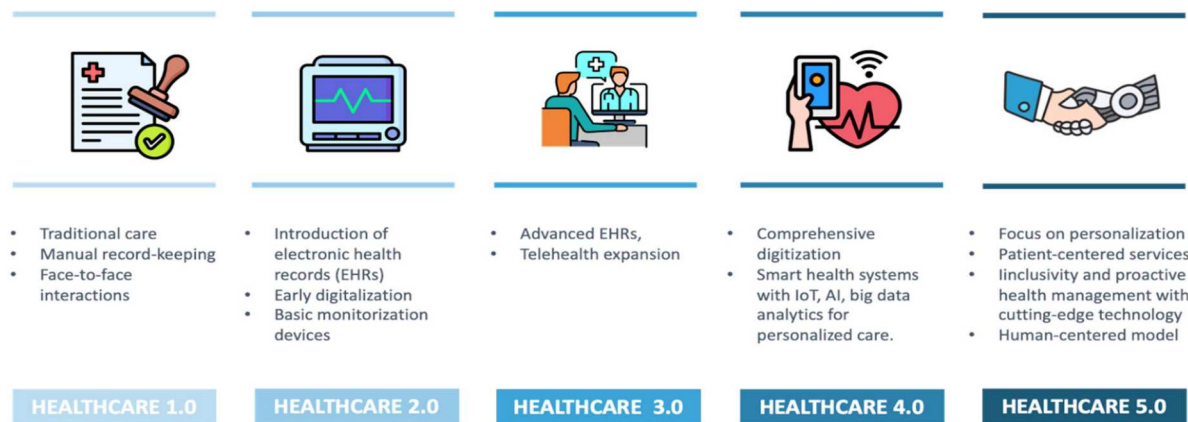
- Traditional care
- Manual record-keeping
- Face-to-face interactions

HEALTHCARE 1.0

- Introduction of electronic health records (EHRs)
- Early digitalization
- Basic monitorization devices

HEALTHCARE 2.0

- Advanced EHRs,
- Telehealth expansion

HEALTHCARE 3.0

- Comprehensive digitization
- Smart health systems with IoT, AI, big data analytics for personalized care.

HEALTHCARE 4.0

- Focus on personalization
- Patient-centered services
- Iinclusivity and proactive health management with cutting-edge technology
- Human-centered model

HEALTHCARE 5.0